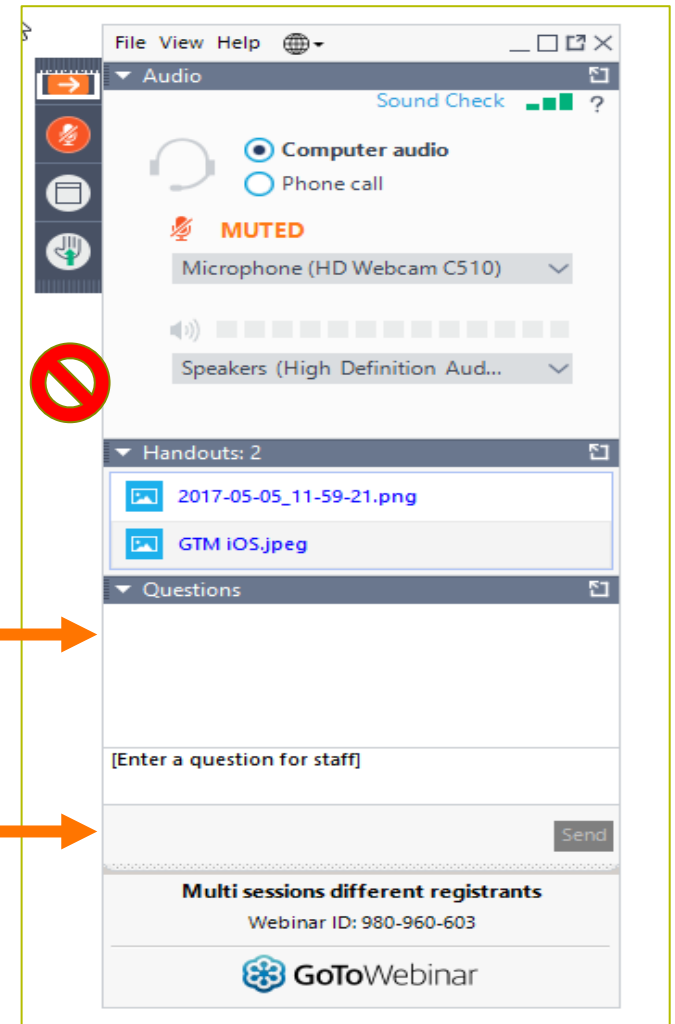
File View Help

Audio

Sound Check ?

Computer audio

Phone call

MUTED

Microphone (HD Webcam C510)

Speakers (High Definition Aud...

Handouts: 2

2017-05-05_11-59-21.png

GTM iOS.jpeg

Questions

[Enter a question for staff]

Send

Multi sessions different registrants

Webinar ID: 980-960-603

GoToWebinar